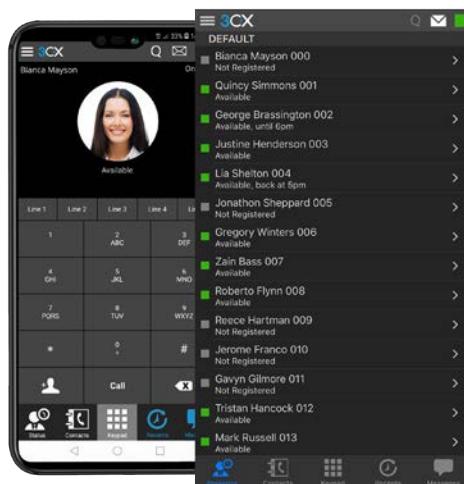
3CX
Bianca Mayson
Available
Line 1 Line 2 Line 3 Line 4
1
2 ABC
3 DEF
4 GHI
5 JKL
6 MNO
7 PQRS
8 TUV
9 WXYZ
*
0 +
#
Call
Status Contacts Keypad Recents

3CX
DEFAULT
Bianca Mayson 000
Not Registered
Quincy Simmons 001
Available
George Brassington 002
Available, until 6pm
Justine Henderson 003
Available
Lia Shelton 004
Available, back at 5pm
Jonathon Sheppard 005
Not Registered
Gregory Winters 006
Available
Zain Bass 007
Available
Roberto Flynn 008
Available
Reece Hartman 009
Not Registered
Jerome Franco 010
Not Registered
Gavyn Gilmore 011
Not Registered
Tristan Hancock 012
Available
Mark Russell 013
Available